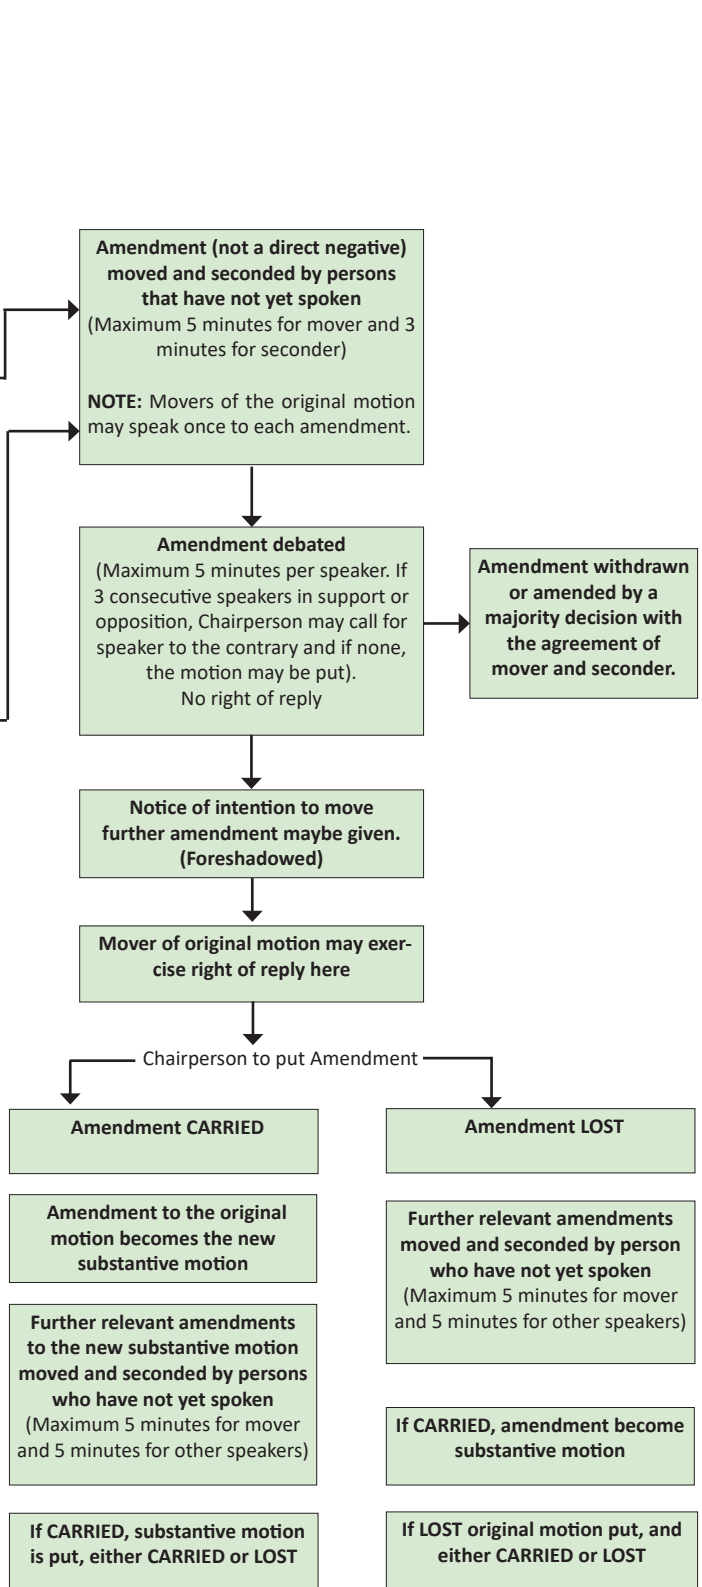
**Amendment (not a direct negative) moved and seconded by persons that have not yet spoken**
(Maximum 5 minutes for mover and 3 minutes for seconder)

**NOTE:** Movers of the original motion may speak once to each amendment.

**Amendment debated**
(Maximum 5 minutes per speaker. If 3 consecutive speakers in support or opposition, Chairperson may call for speaker to the contrary and if none, the motion may be put).
No right of reply

**Amendment withdrawn or amended by a majority decision with the agreement of mover and seconder.**

**Notice of intention to move further amendment maybe given. (Foreshadowed)**

**Mover of original motion may exercise right of reply here**

Chairperson to put Amendment

**Amendment CARRIED**

**Amendment LOST**

**Amendment to the original motion becomes the new substantive motion**

**Further relevant amendments to the new substantive motion moved and seconded by persons who have not yet spoken**
(Maximum 5 minutes for mover and 5 minutes for other speakers)

**If CARRIED, substantive motion is put, either CARRIED or LOST**

**Further relevant amendments moved and seconded by person who have not yet spoken**
(Maximum 5 minutes for mover and 5 minutes for other speakers)

**If CARRIED, amendment become substantive motion**

**If LOST original motion put, and either CARRIED or LOST**